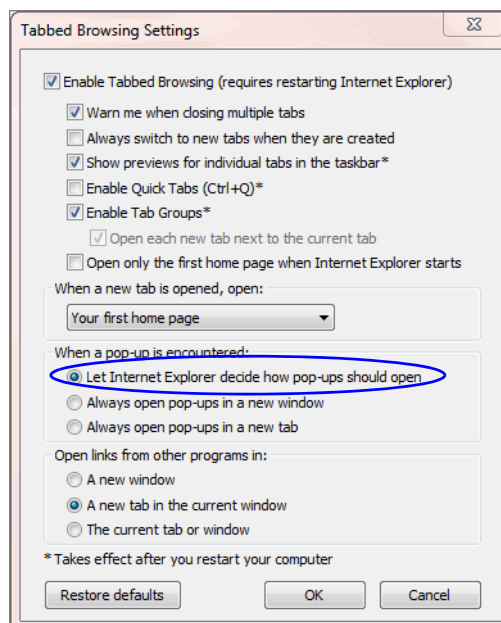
Tabbed Browsing Settings

Enable Tabbed Browsing (requires restarting Internet Explorer)

Warn me when closing multiple tabs

Always switch to new tabs when they are created

Show previews for individual tabs in the taskbar*

Enable Quick Tabs (Ctrl+Q)*

Enable Tab Groups*

Open each new tab next to the current tab

Open only the first home page when Internet Explorer starts

When a new tab is opened, open:

Your first home page

When a pop-up is encountered:

Let Internet Explorer decide how pop-ups should open

Always open pop-ups in a new window

Always open pop-ups in a new tab

Open links from other programs in:

A new window

A new tab in the current window

The current tab or window

* Takes effect after you restart your computer

Restore defaults

OK

Cancel